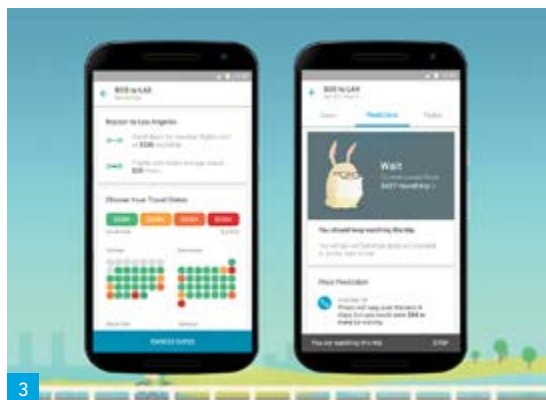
BOS to LAX

Boston to Los Angeles

Choose Your Travel Dates

$338 $340 $345 $356

EXPRESS DATES

BOS to LAX

Predictions

Wait

You should keep watching this trip.

Price Prediction

You are watching this trip

3